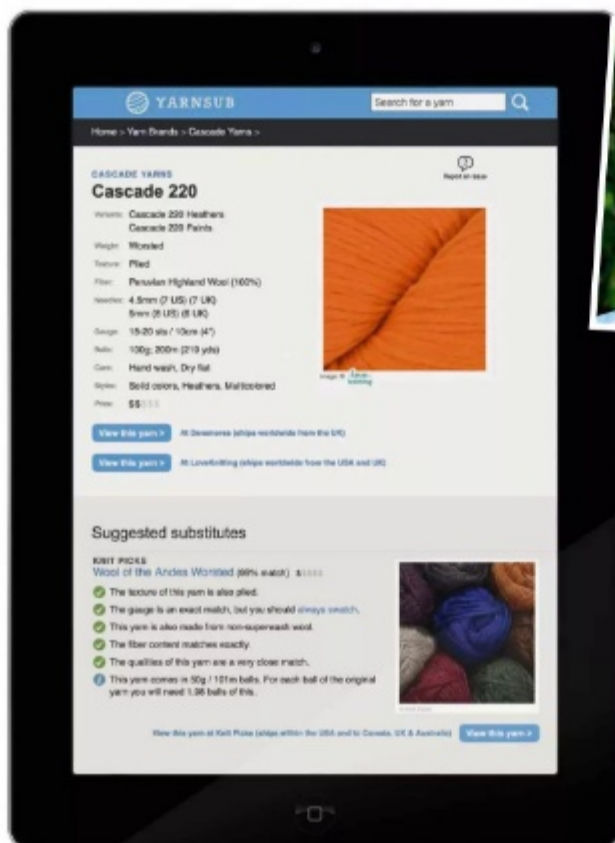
YARNSUB

Search for a yarn

Home > Yarn Brands > Cascade Yarns >

CASCADE YARNS

Cascade 220

Report an issue

Variants: Cascade 220 Heathers
Cascade 220 Paints

Weight: Worsted

Texture: Plied

Fiber: Peruvian Highland Wool (100%)

Needles: 4.5mm (7 US) (7 UK)
5mm (8 US) (6 UK)

Gauge: 18-20 sts / 10cm (4")

Balls: 100g; 200m (219 yds)

Care: Hand wash, Dry flat

Styles: Solid colors, Heathers, Multicolored

Price: $$

Image © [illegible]

View this yarn > At Deramores (ships worldwide from the UK)

View this yarn > At LoveKnitting (ships worldwide from the USA and UK)

Suggested substitutes

KNIT PICKS

Wool of the Andes Worsted (99% match) $

The texture of this yarn is also plied.

The gauge is an exact match, but you should always swatch.

This yarn is also made from non-superwash wool.

The fiber content matches exactly.

The qualities of this yarn are a very close match.

This yarn comes in 50g / 101m balls. For each ball of the original yarn you will need 1.98 balls of this.

View this yarn at Knit Picks (ships within the USA and to Canada, UK & Australia)

View this yarn >